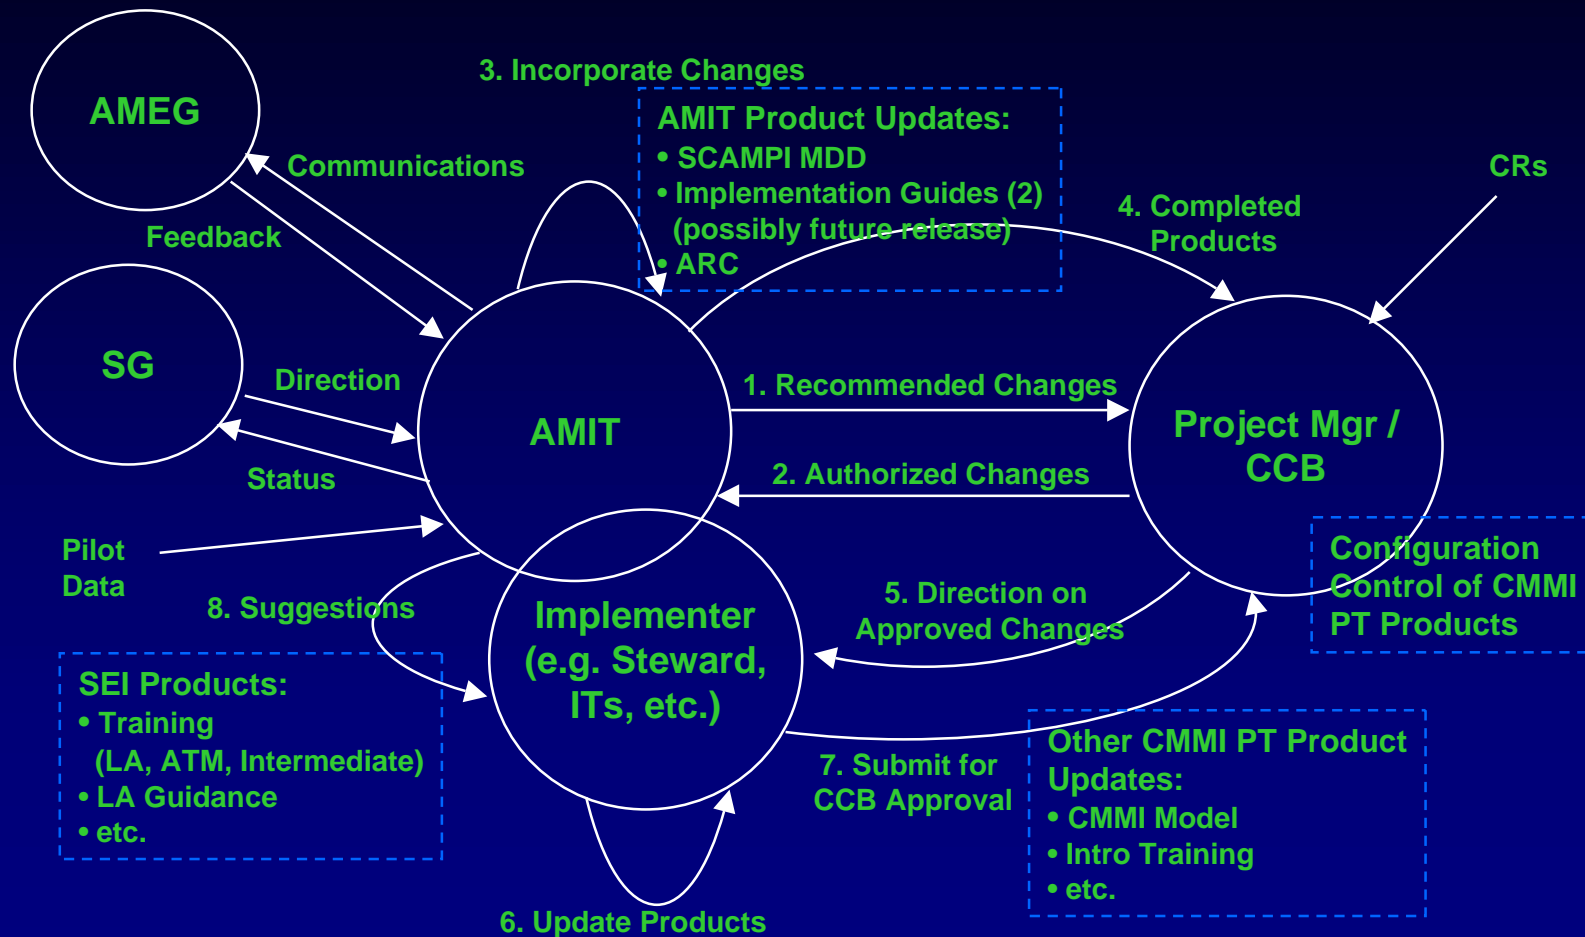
AMEG

3. Incorporate Changes

AMIT Product Updates:
• SCAMPI MDD
• Implementation Guides (2) (possibly future release)
• ARC

Communications

Feedback

CRs

4. Completed Products

SG

Direction

Status

AMIT

1. Recommended Changes

2. Authorized Changes

Project Mgr / CCB

Configuration Control of CMMI PT Products

Pilot Data

8. Suggestions

Implementer (e.g. Steward, ITs, etc.)

5. Direction on Approved Changes

SEI Products:
• Training (LA, ATM, Intermediate)
• LA Guidance
• etc.

7. Submit for CCB Approval

Other CMMI PT Product Updates:
• CMMI Model
• Intro Training
• etc.

6. Update Products